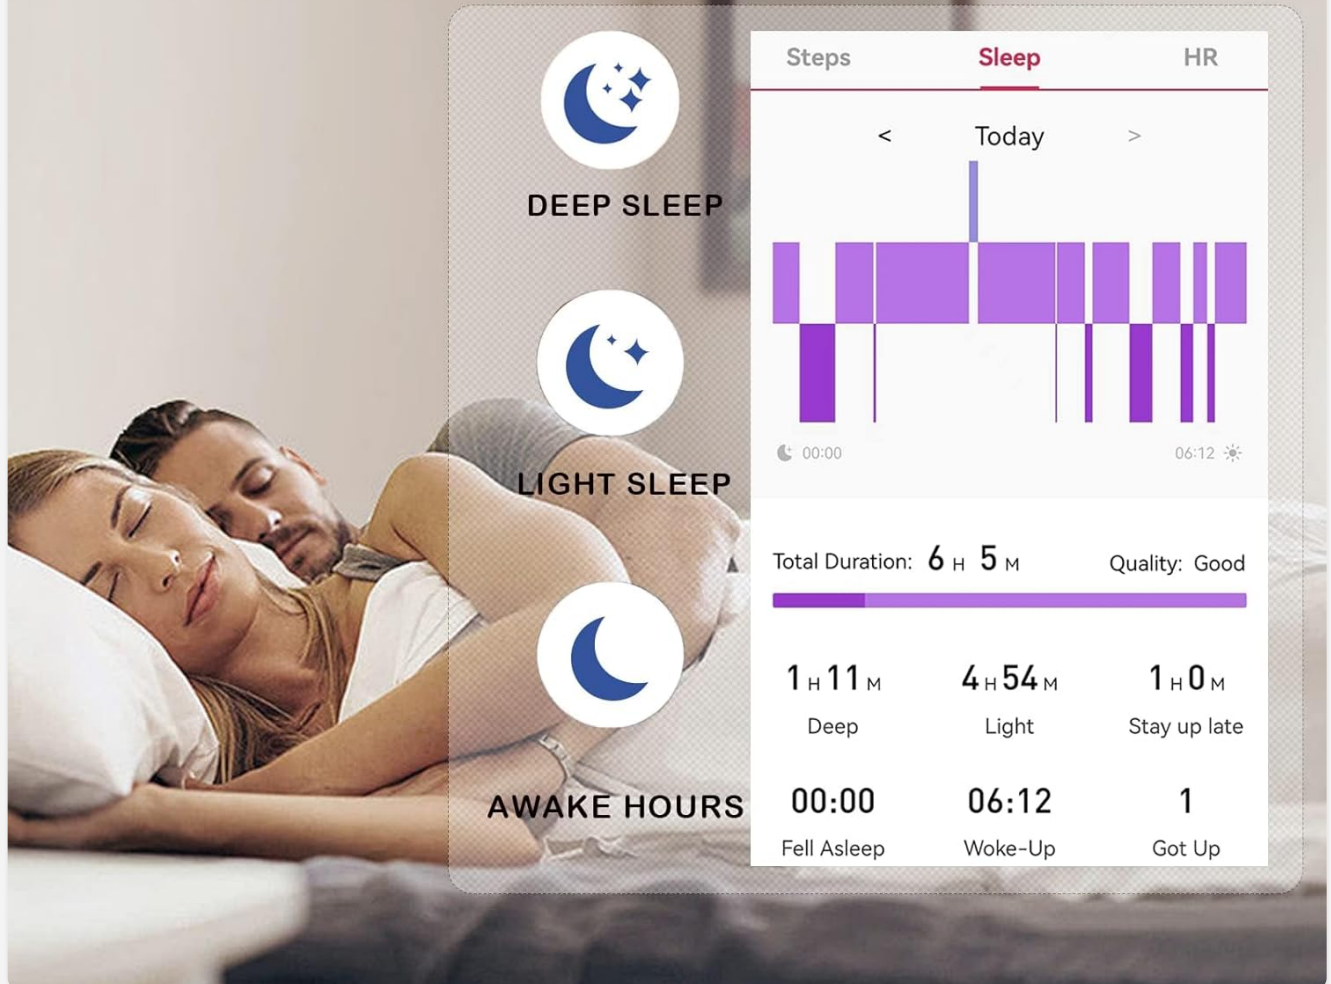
DEEP SLEEP

LIGHT SLEEP

AWAKE HOURS

Steps Sleep HR

< Today >

00:00 06:12

Total Duration: 6 H 5 M Quality: Good

1 H 11 M
Deep

4 H 54 M
Light

1 H 0 M
Stay up late

00:00
Fell Asleep

06:12
Woke-Up

1
Got Up